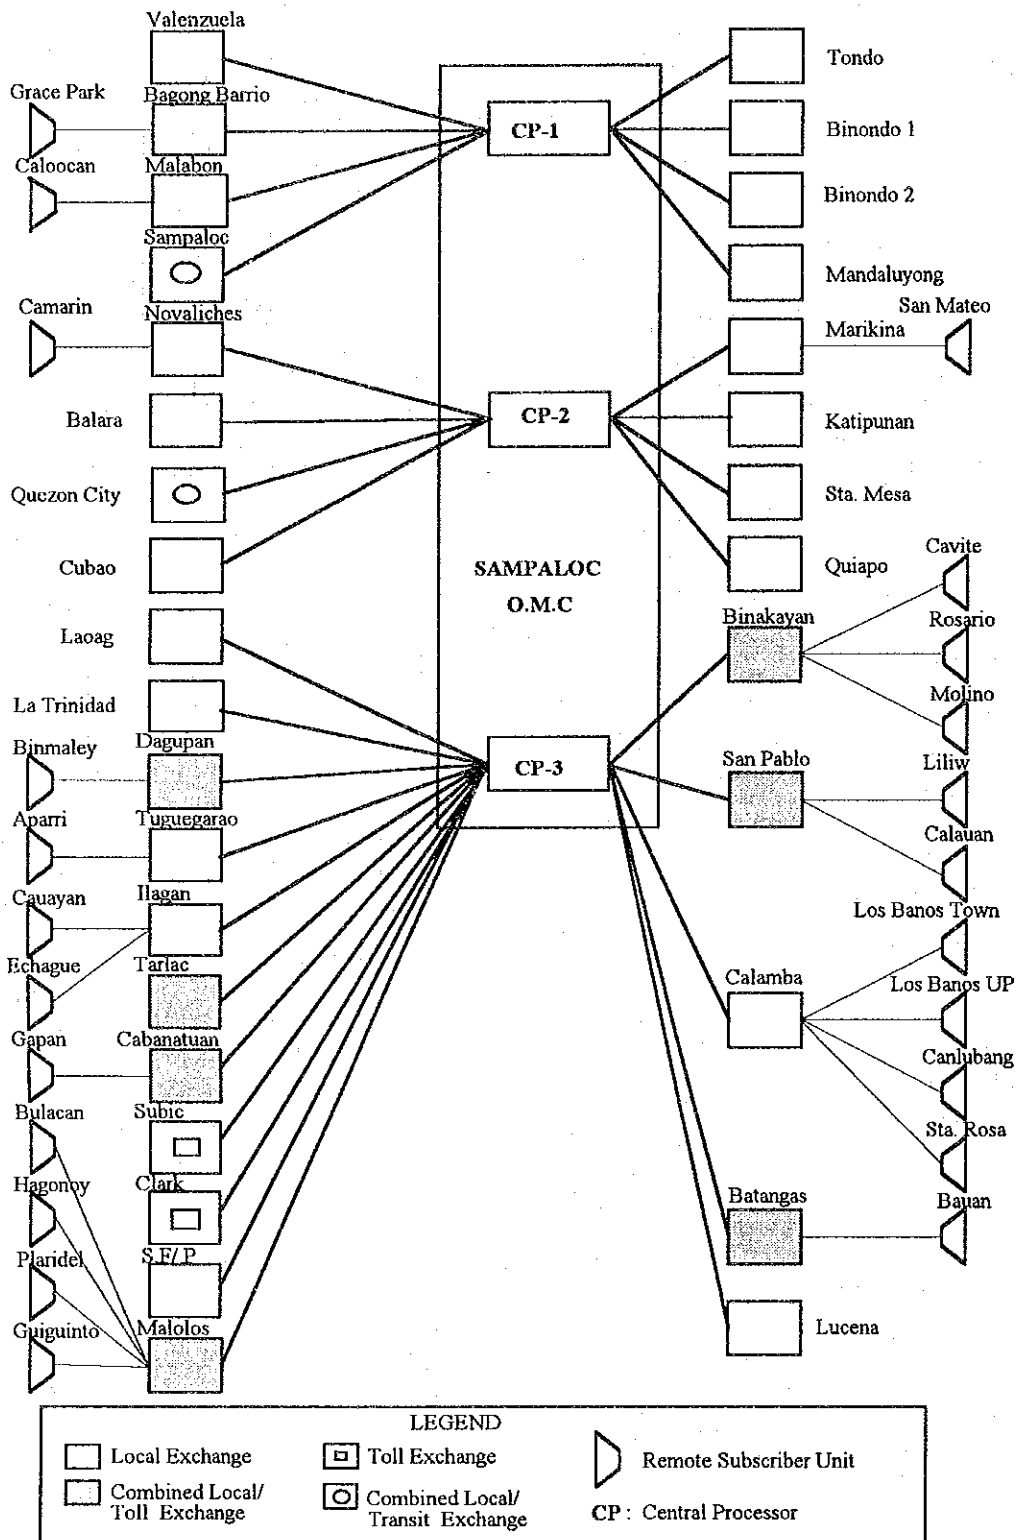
Valenzuela

Grace Park

Bagong Barrio

Caloocan

Malabon

Sampaloc

Camarin

Novaliches

Balara

Quezon City

Cubao

Laoag

La Trinidad

Binmaley

Dagupan

Aparri

Tuguegarao

Cauayan

Ilagan

Echague

Tarlac

Gapan

Cabanatuan

Bulacan

Subic

Hagonoy

Clark

Plaridel

S.F/ P.

Guiguinto

Malolos

CP-1

CP-2

SAMPALOC O.M.C

CP-3

Tondo

Binondo 1

Binondo 2

Mandaluyong

San Mateo

Marikina

Katipunan

Sta. Mesa

Quiapo

Cavite

Binakayan

Rosario

Molino

San Pablo

Liliw

Calauan

Los Banos Town

Calamba

Los Banos UP

Canlubang

Sta. Rosa

Batangas

Bauan

Lucena

LEGEND

Local Exchange

Toll Exchange

Remote Subscriber Unit

Combined Local/ Toll Exchange

Combined Local/ Transit Exchange

CP : Central Processor